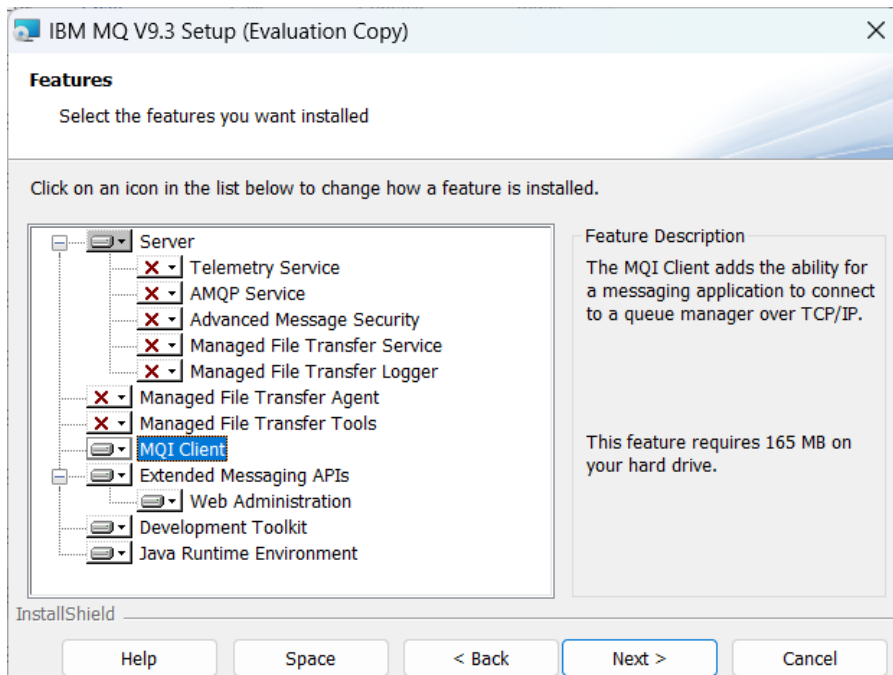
IBM MQ V9.3 Setup (Evaluation Copy)

Features

Select the features you want installed

Click on an icon in the list below to change how a feature is installed.

Server
Telemetry Service
AMQP Service
Advanced Message Security
Managed File Transfer Service
Managed File Transfer Logger
Managed File Transfer Agent
Managed File Transfer Tools
MQI Client
Extended Messaging APIs
Web Administration
Development Toolkit
Java Runtime Environment

Feature Description

The MQI Client adds the ability for a messaging application to connect to a queue manager over TCP/IP.

This feature requires 165 MB on your hard drive.

InstallShield

Help | Space | < Back | Next > | Cancel